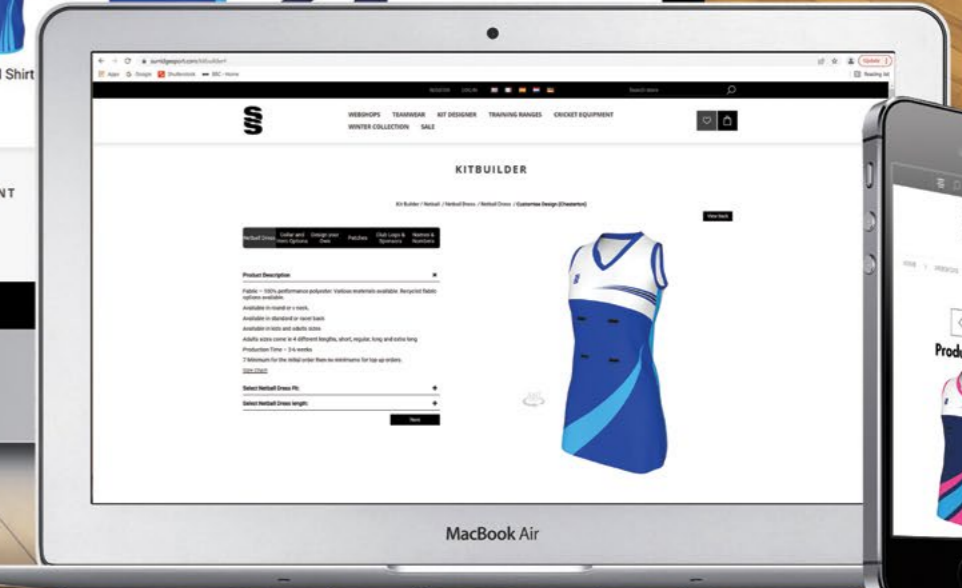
l Shirt

NT

surridgesport.com/kitbuilder/

Apps Google Shutterstock BBC - Home

Update

Reading list

REGISTER LOGIN

Search store

WEBSHOPS TEAMWEAR KIT DESIGNER TRAINING RANGES CRICKET EQUIPMENT

WINTER COLLECTION SALE

KITBUILDER

Kit Builder / Netball / Netball Dress / Netball Dress / Customise Design (Chesterton)

View back

Netball Dress

Collar and Hem Options

Design your Own

Patches

Club Logo & Sponsors

Names & Numbers

Product Description

Fabric – 100% performance polyester. Various materials available. Recycled fabric options available.

Available in round or v neck.

Available in standard or racer back

Available in kids and adults sizes

Adults sizes come in 4 different lengths, short, regular, long and extra long

Production Time – 3-6 weeks

7 Minimum for the initial order then no minimums for top up orders.

Size chart

Select Netball Dress Fit:

Select Netball Dress length:

Next

MacBook Air

HOME WEBSHO

Produ